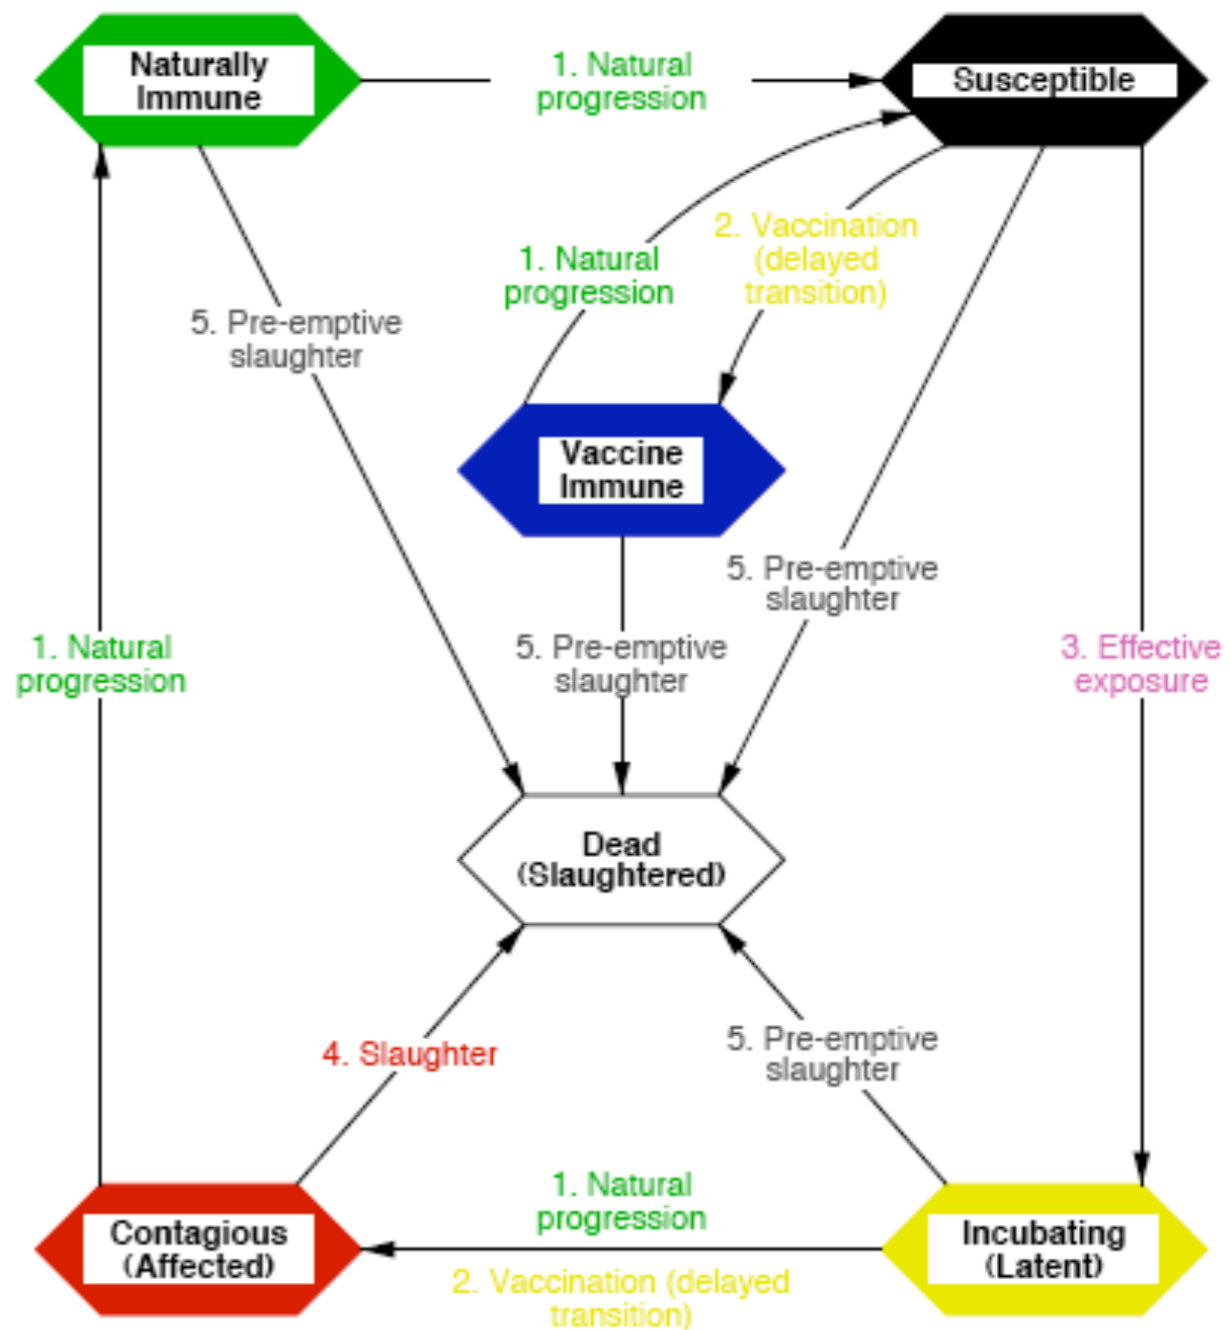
Naturally Immune

1. Natural progression

Susceptible

2. Vaccination (delayed transition)

1. Natural progression

5. Pre-emptive slaughter

Vaccine Immune

5. Pre-emptive slaughter

5. Pre-emptive slaughter

1. Natural progression

3. Effective exposure

Dead (Slaughtered)

4. Slaughter

5. Pre-emptive slaughter

Contagious (Affected)

1. Natural progression

2. Vaccination (delayed transition)

Incubating (Latent)